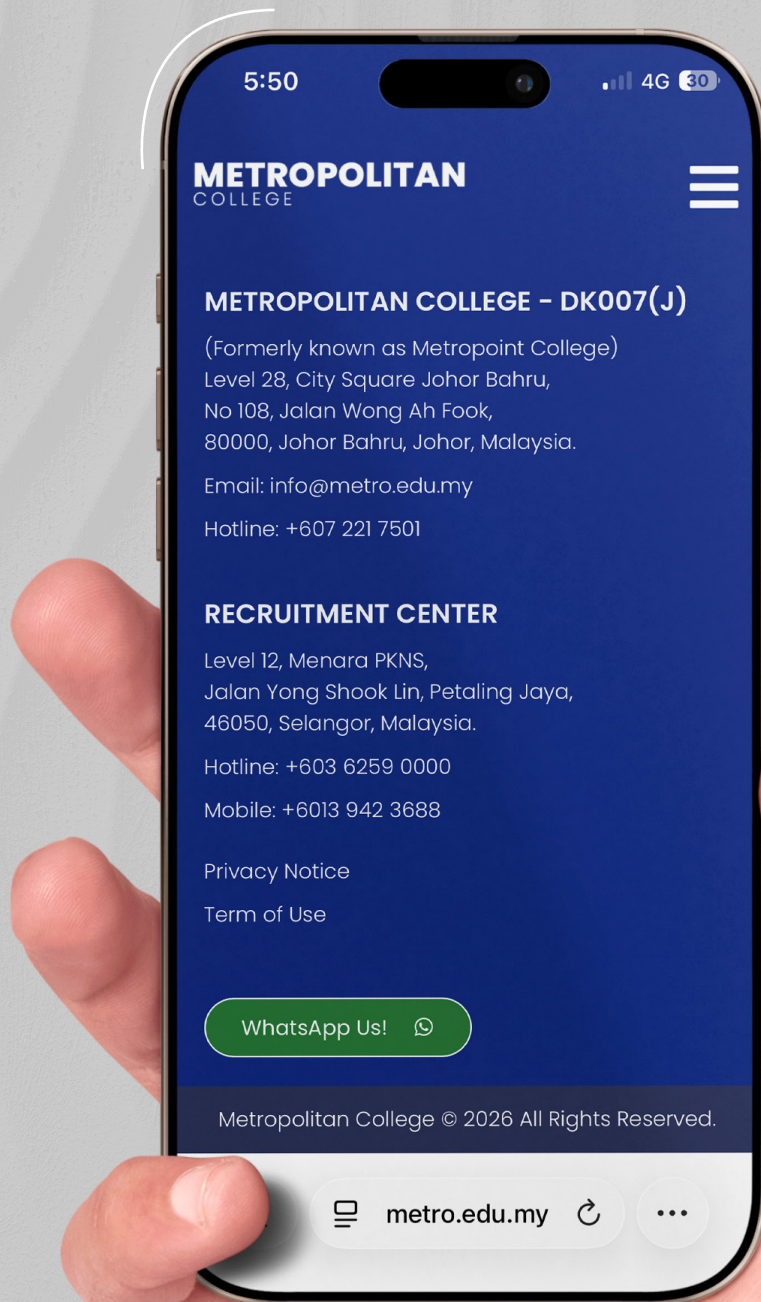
5:50 4G 30

METROPOLITAN
COLLEGE

METROPOLITAN COLLEGE - DK007(J)

(Formerly known as Metropoint College)
Level 28, City Square Johor Bahru,
No 108, Jalan Wong Ah Fook,
80000, Johor Bahru, Johor, Malaysia.

Email: info@metro.edu.my

Hotline: +607 221 7501

RECRUITMENT CENTER

Level 12, Menara PKNS,
Jalan Yong Shook Lin, Petaling Jaya,
46050, Selangor, Malaysia.

Hotline: +603 6259 0000

Mobile: +6013 942 3688

Privacy Notice

Term of Use

WhatsApp Us!

Metropolitan College © 2026 All Rights Reserved.

metro.edu.my